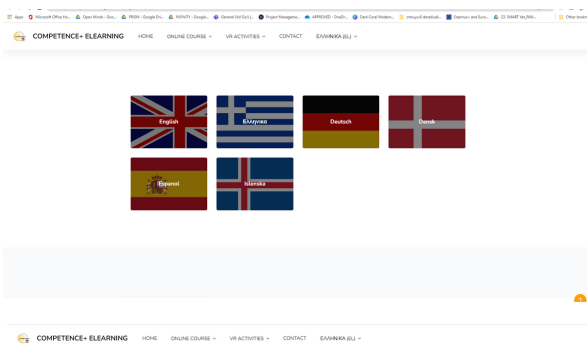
Apps Microsoft Office Ho... Open Minds - Goo... PRISM - Google Dri... INTIATY - Google... General (Vol Ed.) (... Project Manageme... APPROVED - OneDr... Dark Coral Modern... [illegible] Erasmus+ and Euro... CL SMART VM_PAR... Other bookm

COMPETENCE+ ELEARNING HOME ONLINE COURSE VR ACTIVITIES CONTACT ΕΛΛΗΝΙΚΑ (EL)

English
Ελληνικά
Deutsch
Dansk
Español
Íslenska

COMPETENCE+ ELEARNING HOME ONLINE COURSE VR ACTIVITIES CONTACT ΕΛΛΗΝΙΚΑ (EL)